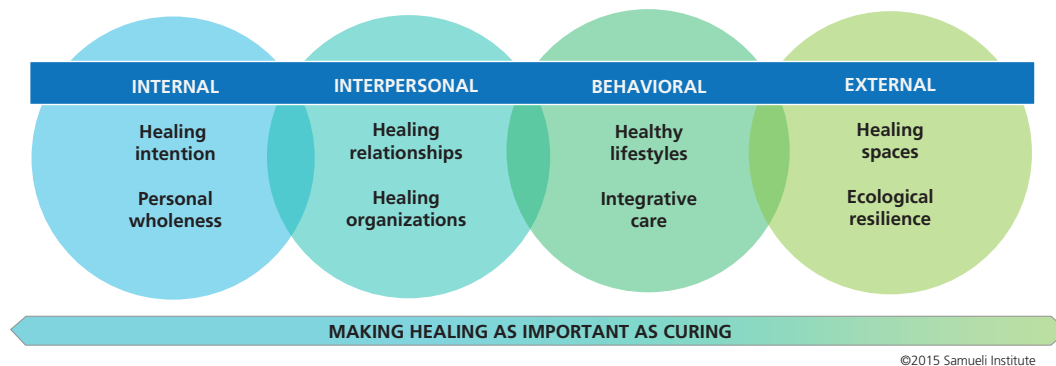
INTERNAL

Healing intention

Personal wholeness

INTERPERSONAL

Healing relationships

Healing organizations

BEHAVIORAL

Healthy lifestyles

Integrative care

EXTERNAL

Healing spaces

Ecological resilience

MAKING HEALING AS IMPORTANT AS CURING

©2015 Samueli Institute